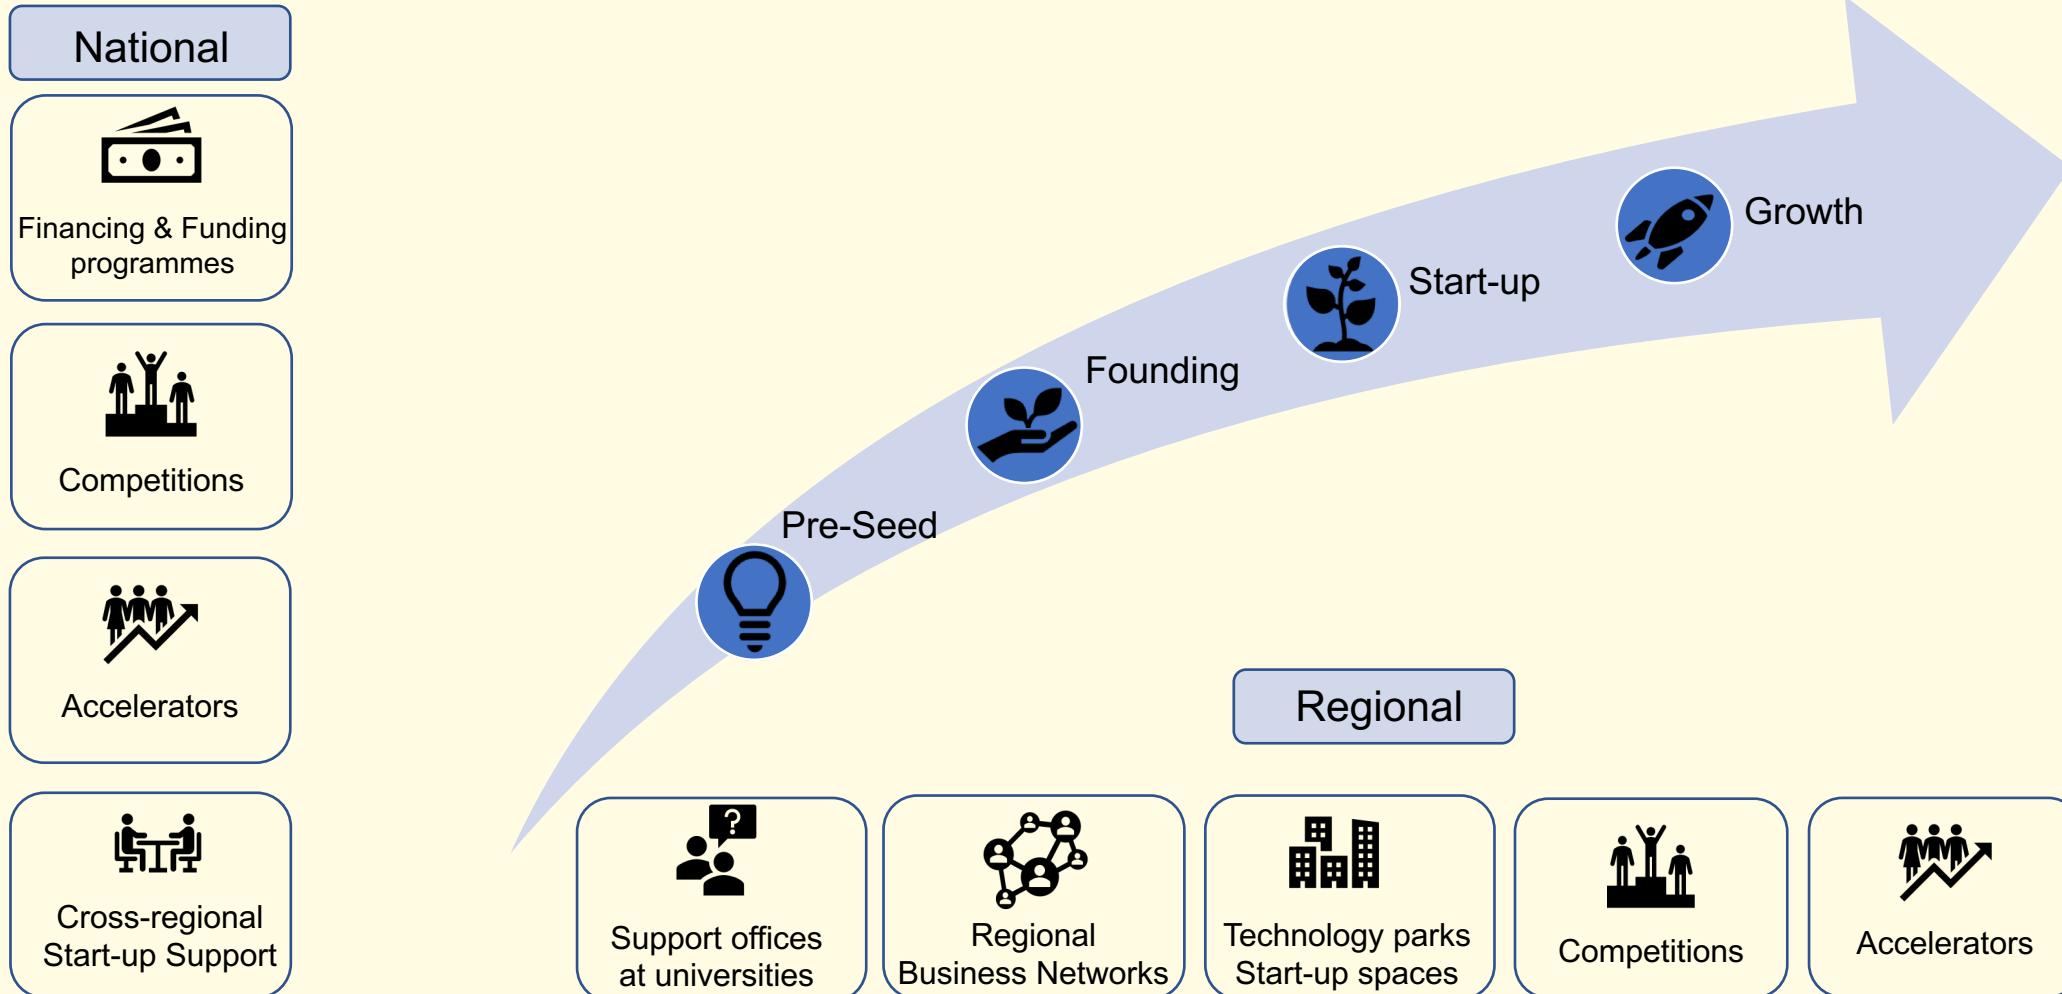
National

Financing & Funding programmes

Competitions

Accelerators

Cross-regional Start-up Support

Pre-Seed

Founding

Start-up

Growth

Regional

Support offices at universities

Regional Business Networks

Technology parks Start-up spaces

Competitions

Accelerators